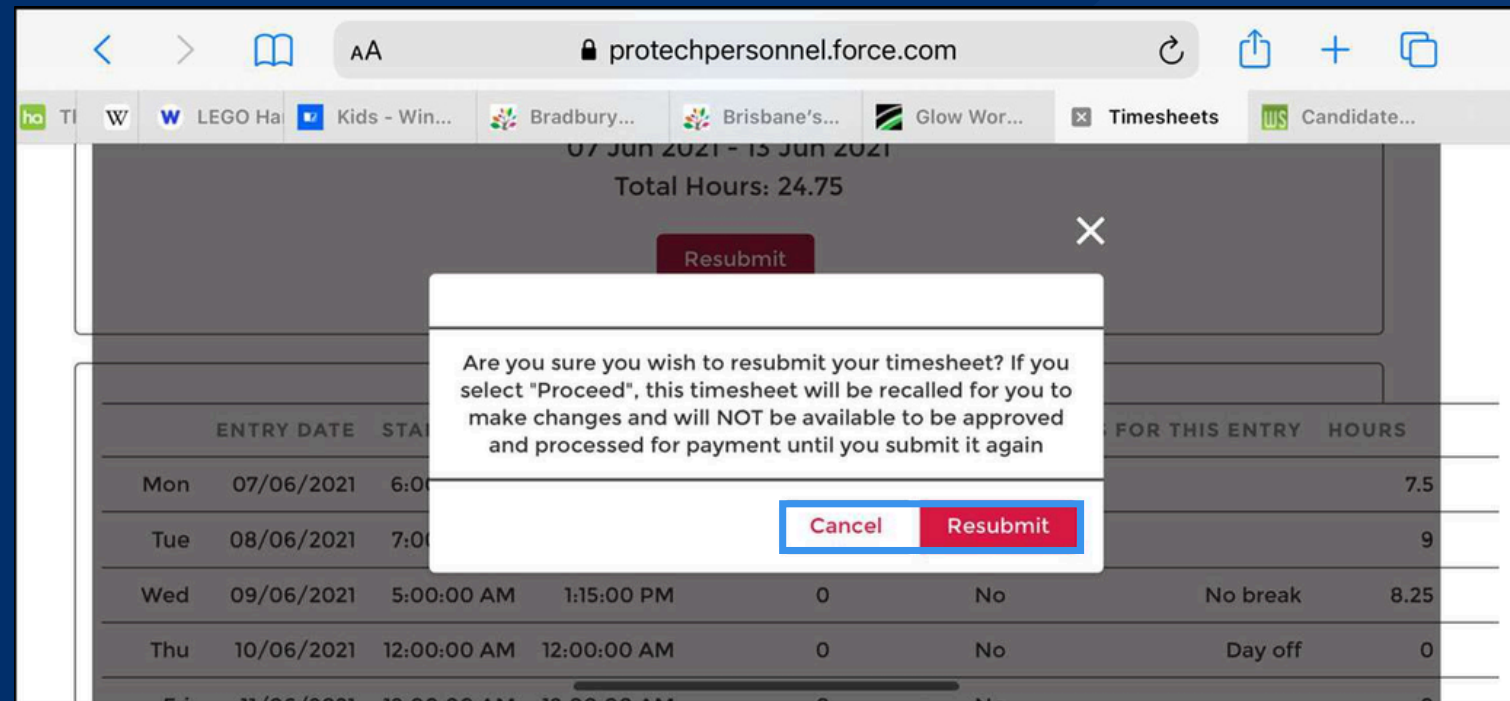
AA protechpersonnel.force.com

ha TI | W | W LEGO Ha | Kids - Win... | Bradbury... | Brisbane's... | Glow Wor... | Timesheets | Candidate...

07 Jun 2021 - 13 Jun 2021
Total Hours: 24.75

Resubmit

Are you sure you wish to resubmit your timesheet? If you select "Proceed", this timesheet will be recalled for you to make changes and will NOT be available to be approved and processed for payment until you submit it again

Cancel Resubmit

| | ENTRY DATE | STA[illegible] | | | | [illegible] FOR THIS ENTRY | HOURS |
|---|---|---|---|---|---|---|---|
| Mon | 07/06/2021 | 6:0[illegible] | | | | | 7.5 |
| Tue | 08/06/2021 | 7:0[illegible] | | | | | 9 |
| Wed | 09/06/2021 | 5:00:00 AM | 1:15:00 PM | 0 | No | No break | 8.25 |
| Thu | 10/06/2021 | 12:00:00 AM | 12:00:00 AM | 0 | No | Day off | 0 |